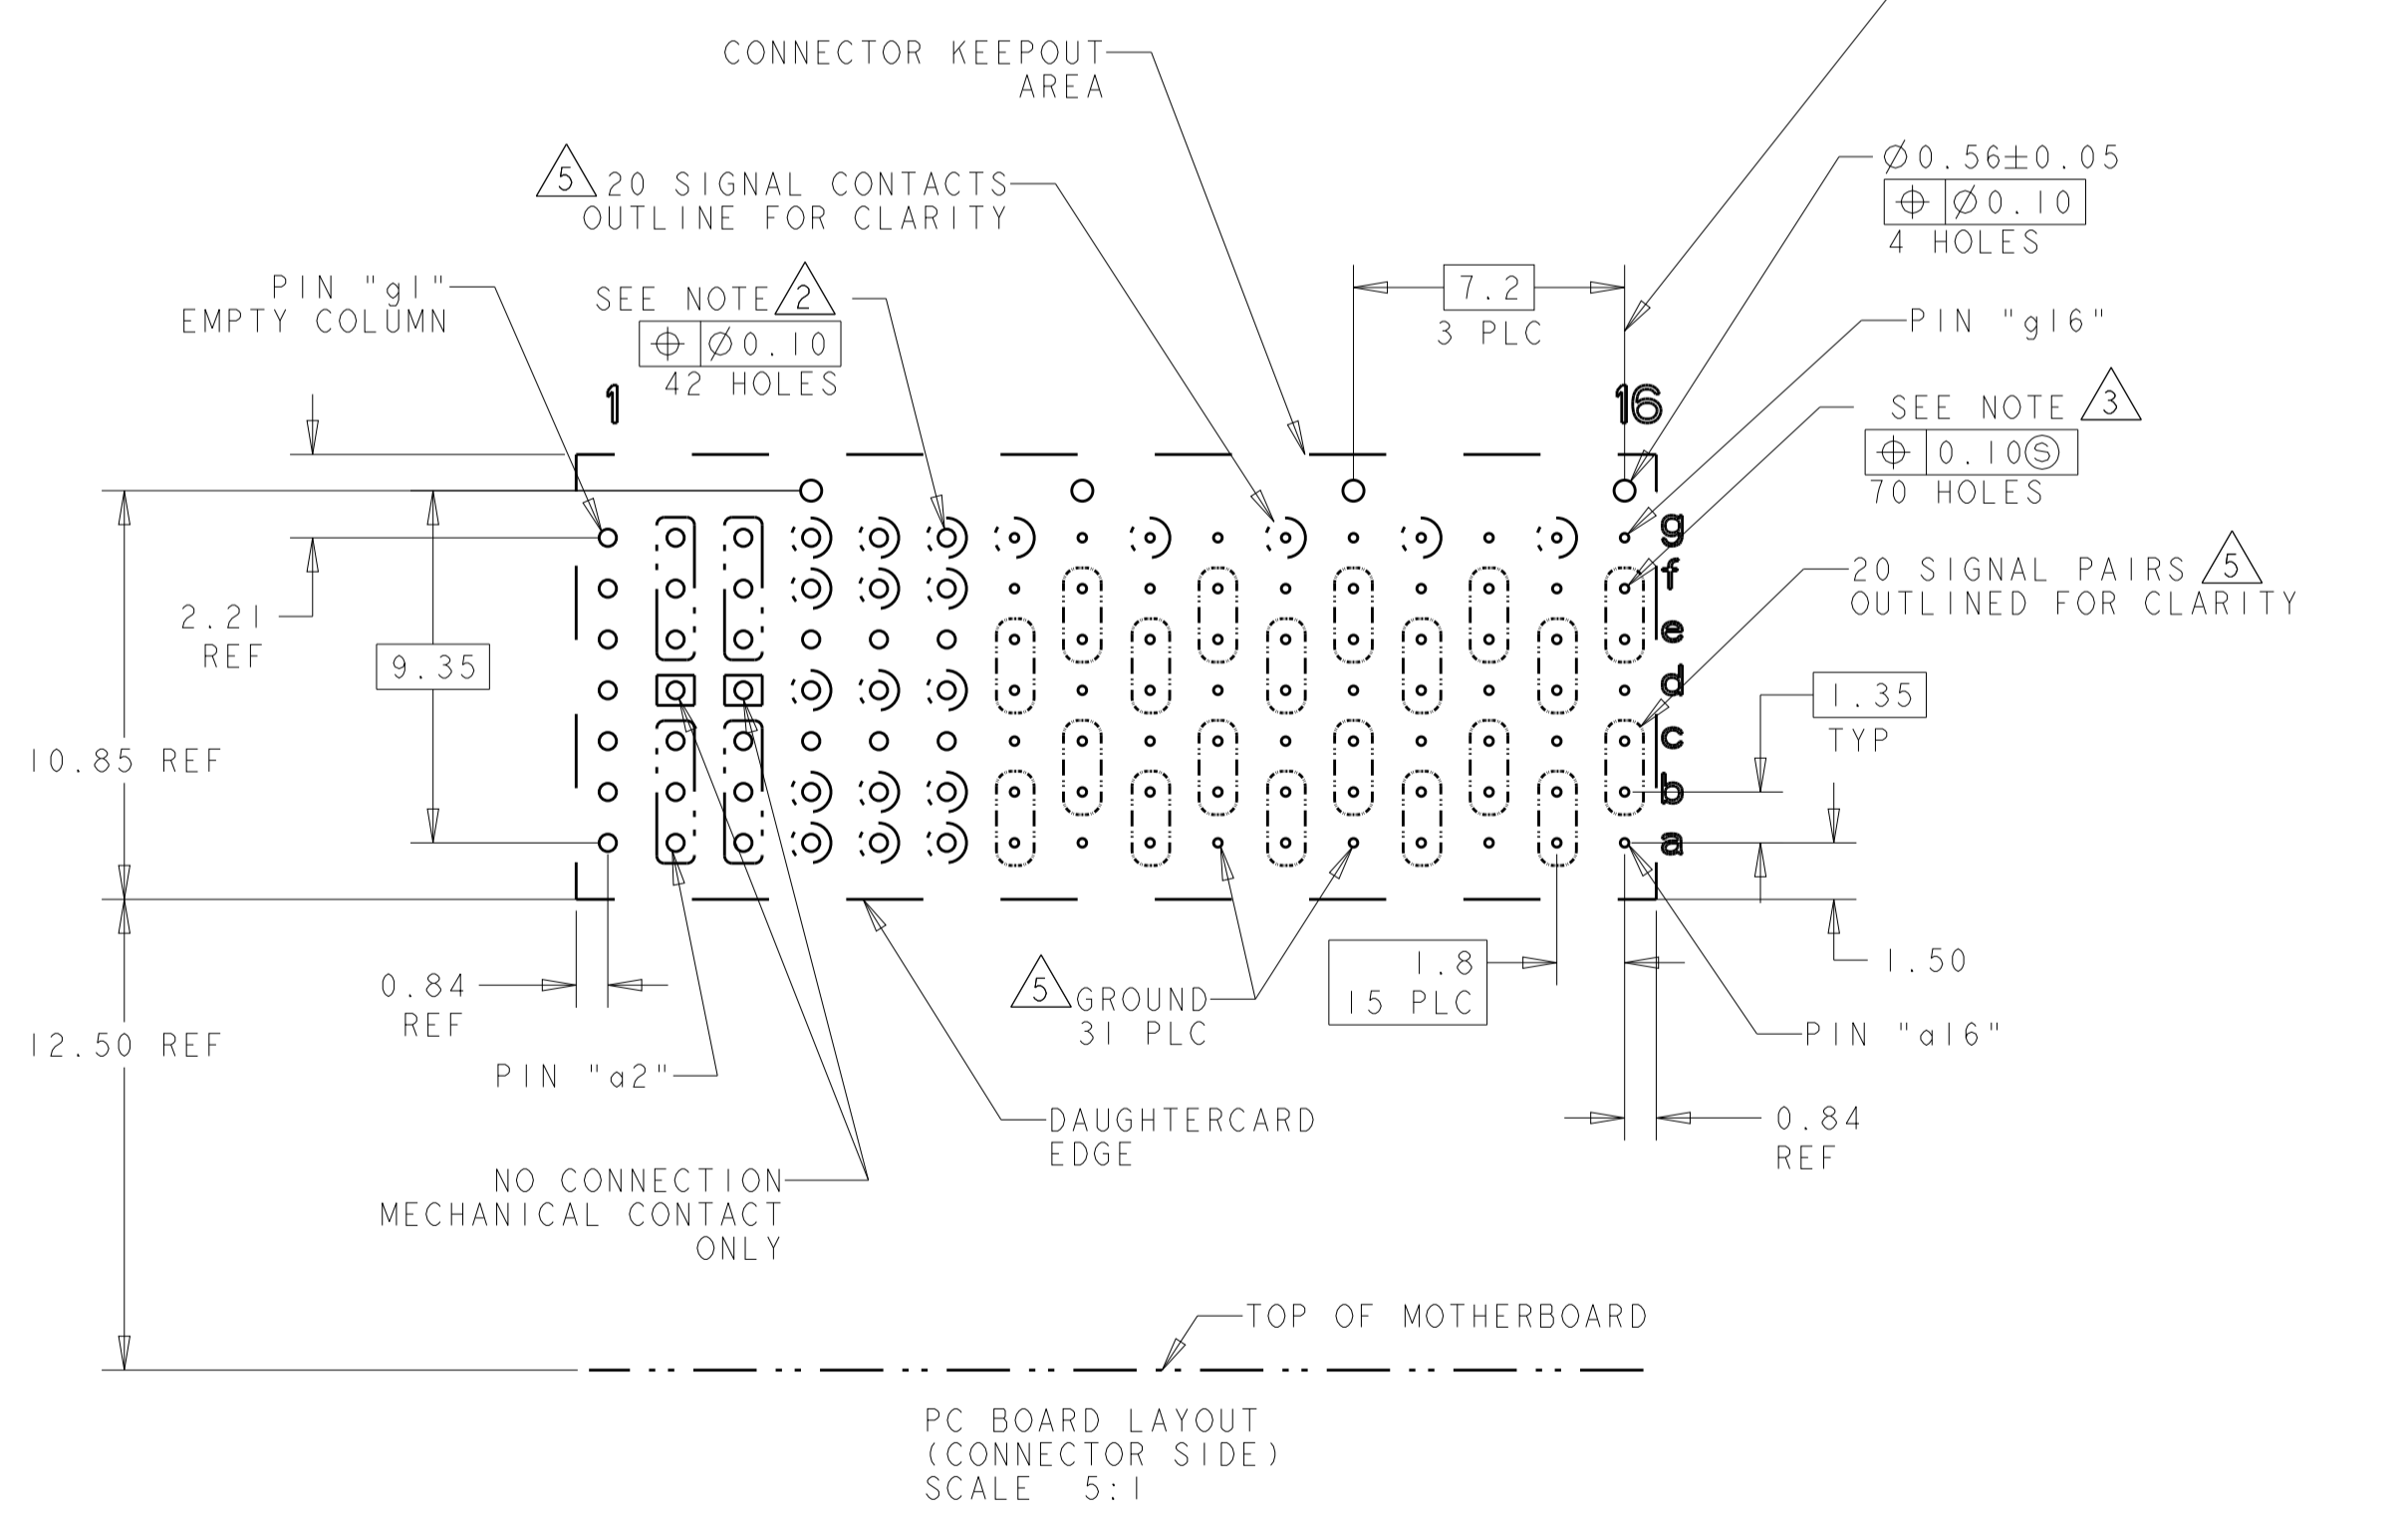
CONNECTOR KEEPOUT AREA

5 20 SIGNAL CONTACTS OUTLINE FOR CLARITY

$\varnothing$0.56±0.05
| $\oplus$ | $\varnothing$0.10 |
4 HOLES

PIN "g1" EMPTY COLUMN

SEE NOTE 2
| $\oplus$ | $\varnothing$0.10 |
42 HOLES

7.2
3 PLC

PIN "g16"

SEE NOTE 3
| $\oplus$ | 0.10Ⓢ |
70 HOLES

1

16

g
f
e
d
c
b
a

20 SIGNAL PAIRS 5 OUTLINED FOR CLARITY

2.21 REF

9.35

1.35
TYP

10.85 REF

1.50

1.8
15 PLC

5 GROUND 31 PLC

0.84 REF

PIN "a16"

12.50 REF

PIN "a2"

DAUGHTERCARD EDGE

0.84 REF

NO CONNECTION MECHANICAL CONTACT ONLY

TOP OF MOTHERBOARD

PC BOARD LAYOUT
(CONNECTOR SIDE)
SCALE 5:1